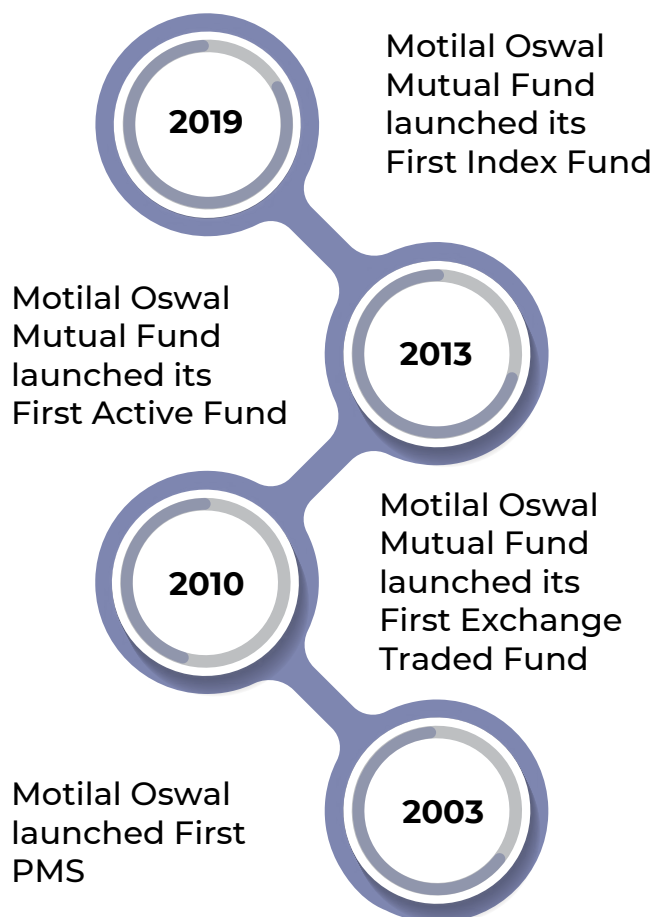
2019

Motilal Oswal Mutual Fund launched its First Index Fund

Motilal Oswal Mutual Fund launched its First Active Fund

2013

2010

Motilal Oswal Mutual Fund launched its First Exchange Traded Fund

Motilal Oswal launched First PMS

2003